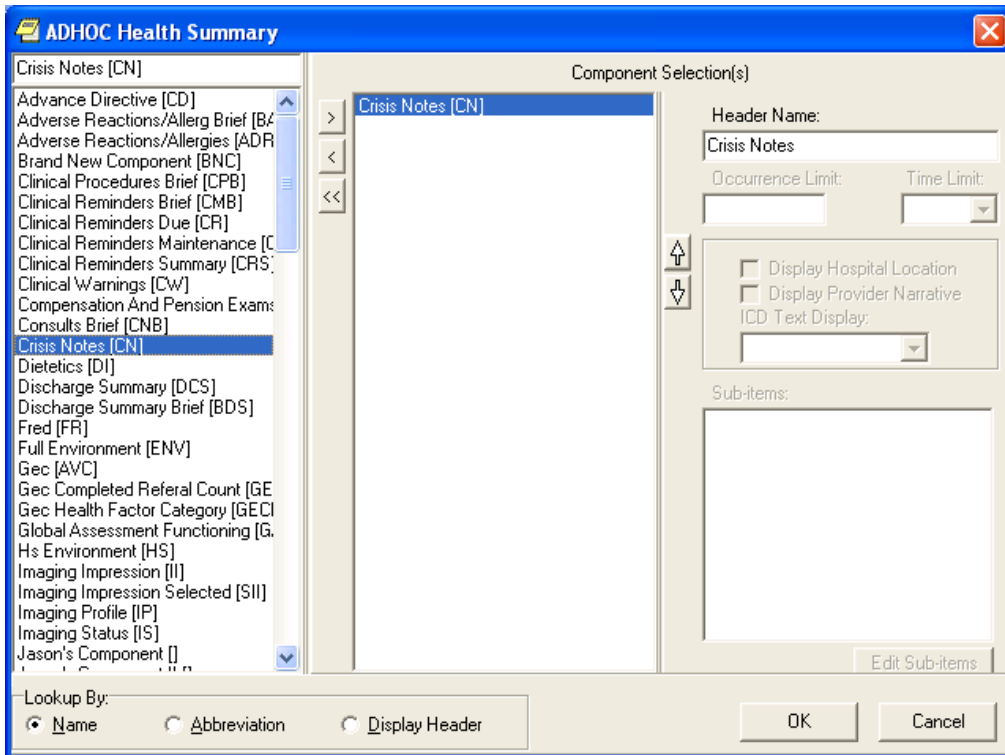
ADHOC Health Summary

Crisis Notes [CN]

Advance Directive [CD]
Adverse Reactions/Allerg Brief [BA
Adverse Reactions/Allergies [ADR
Brand New Component [BNC]
Clinical Procedures Brief [CPB]
Clinical Reminders Brief [CMB]
Clinical Reminders Due [CR]
Clinical Reminders Maintenance [C
Clinical Reminders Summary [CRS
Clinical Warnings [CW]
Compensation And Pension Exams
Consults Brief [CNB]
Crisis Notes [CN]
Dietetics [DI]
Discharge Summary [DCS]
Discharge Summary Brief [BDS]
Fred [FR]
Full Environment [ENV]
Gec [AVC]
Gec Completed Referal Count [GE
Gec Health Factor Category [GECI
Global Assessment Functioning [G.
Hs Environment [HS]
Imaging Impression [II]
Imaging Impression Selected [SII]
Imaging Profile [IP]
Imaging Status [IS]
Jason's Component []

>
<
<<

Component Selection(s)

Crisis Notes [CN]

Header Name:
Crisis Notes
Occurrence Limit:
Time Limit:
Display Hospital Location
Display Provider Narrative
ICD Text Display:
Sub-items:
Edit Sub-items

Lookup By:
Name
Abbreviation
Display Header

OK
Cancel